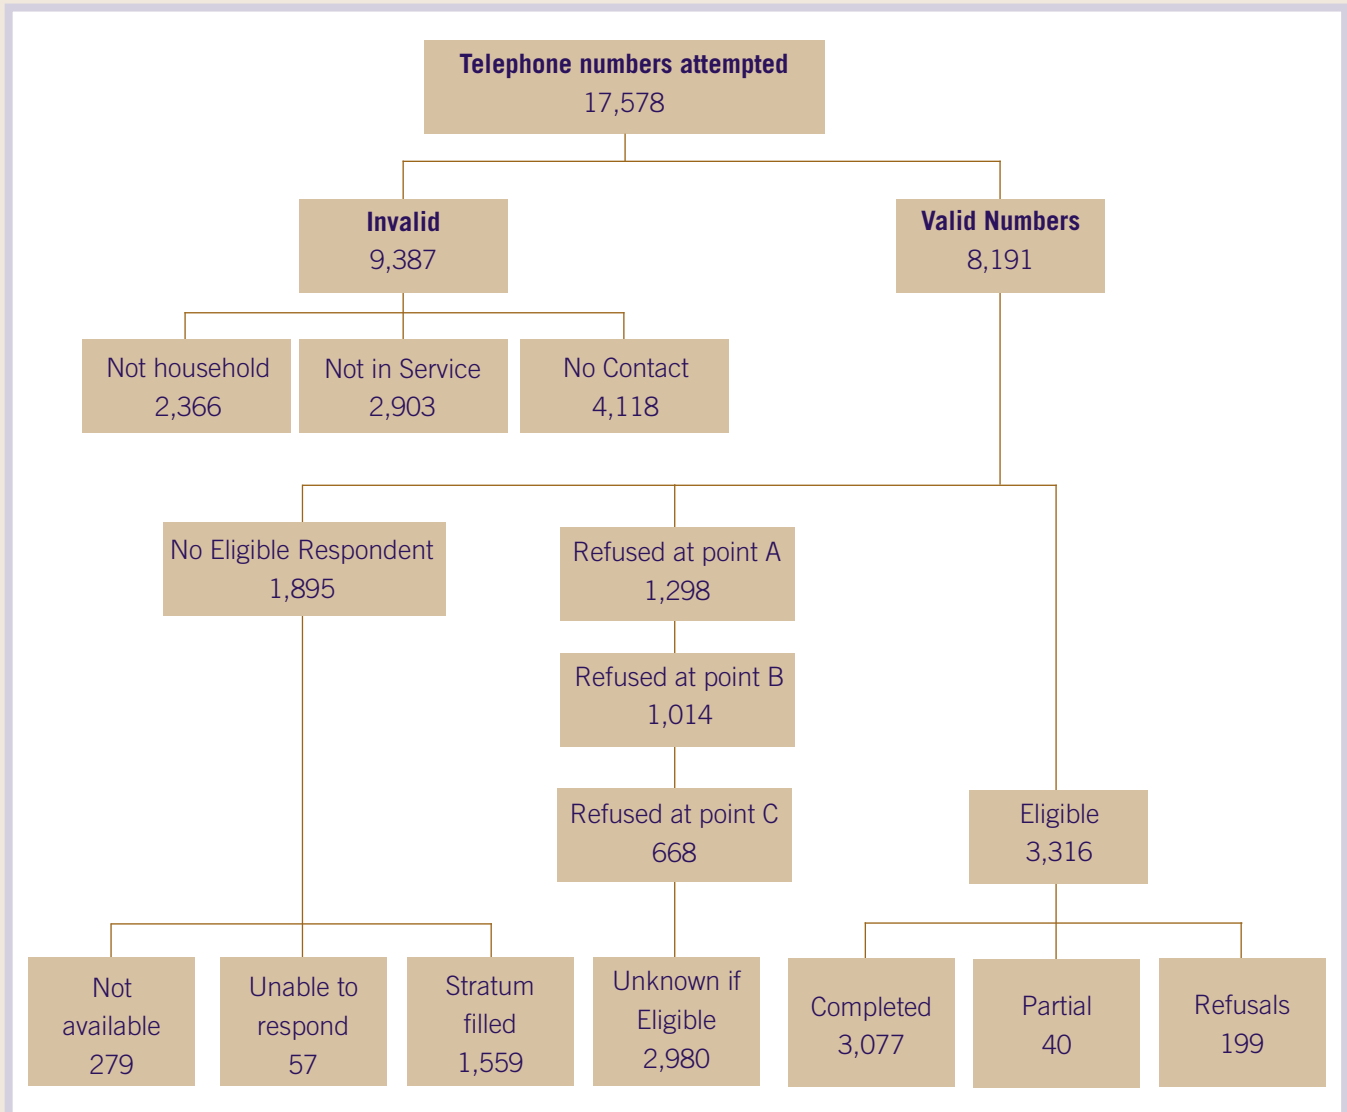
Telephone numbers attempted
17,578

Invalid
9,387

Valid Numbers
8,191

Not household
2,366

Not in Service
2,903

No Contact
4,118

No Eligible Respondent
1,895

Refused at point A
1,298

Refused at point B
1,014

Refused at point C
668

Eligible
3,316

Not available
279

Unable to respond
57

Stratum filled
1,559

Unknown if Eligible
2,980

Completed
3,077

Partial
40

Refusals
199